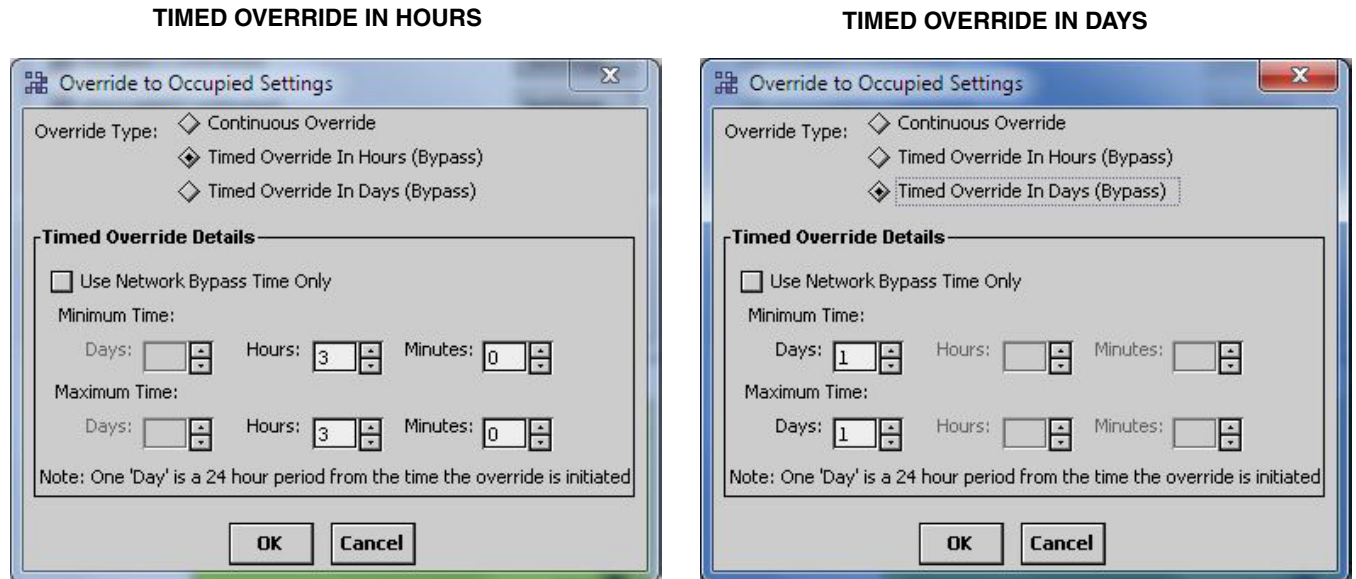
TIMED OVERRIDE IN HOURS

Override to Occupied Settings

Override Type: Continuous Override

Timed Override In Hours (Bypass)

Timed Override In Days (Bypass)

Timed Override Details

Use Network Bypass Time Only

Minimum Time:

Days: Hours: 3 Minutes: 0

Maximum Time:

Days: Hours: 3 Minutes: 0

Note: One 'Day' is a 24 hour period from the time the override is initiated

OK Cancel

TIMED OVERRIDE IN DAYS

Override to Occupied Settings

Override Type: Continuous Override

Timed Override In Hours (Bypass)

Timed Override In Days (Bypass)

Timed Override Details

Use Network Bypass Time Only

Minimum Time:

Days: 1 Hours: Minutes:

Maximum Time:

Days: 1 Hours: Minutes:

Note: One 'Day' is a 24 hour period from the time the override is initiated

OK Cancel